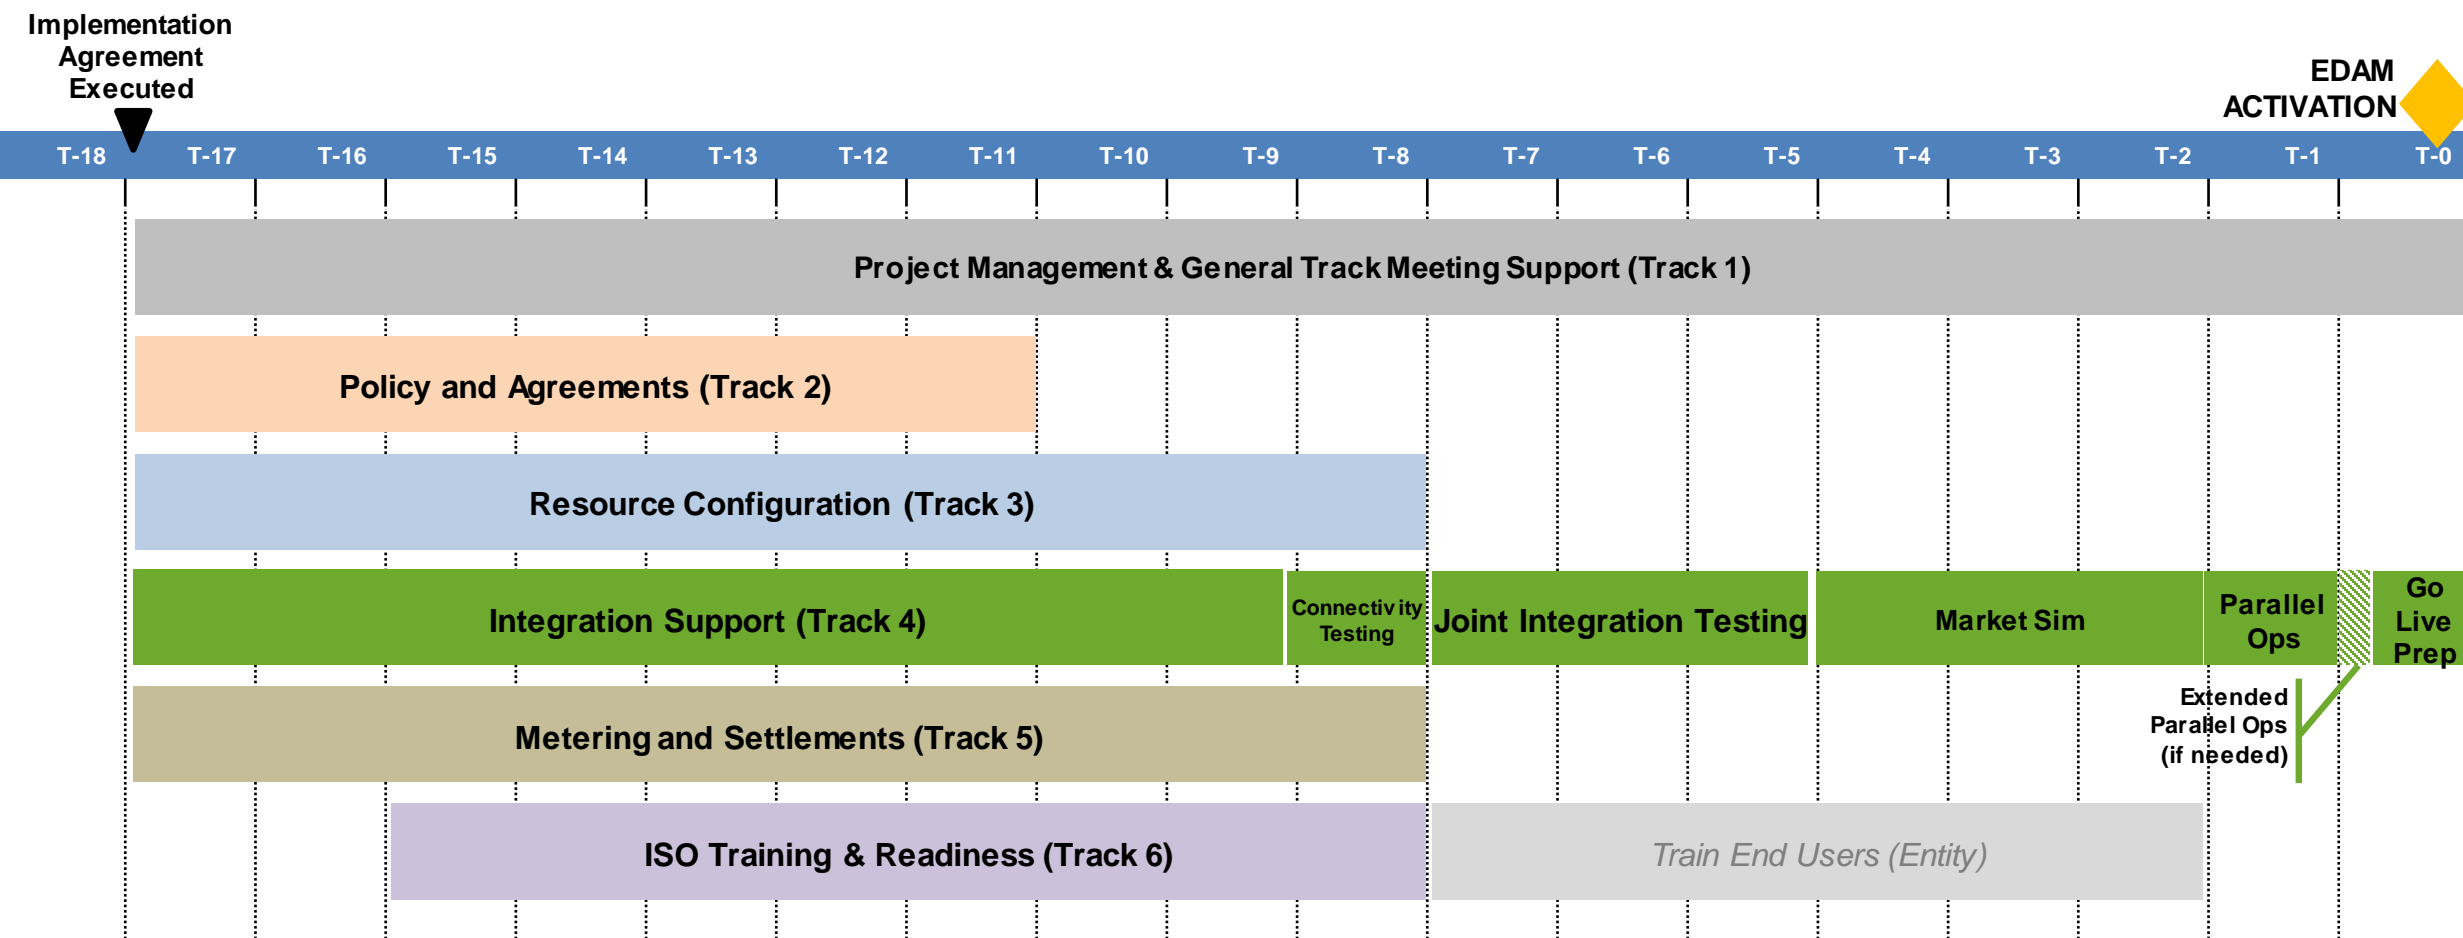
Implementation Agreement Executed

EDAM ACTIVATION

T-18 T-17 T-16 T-15 T-14 T-13 T-12 T-11 T-10 T-9 T-8 T-7 T-6 T-5 T-4 T-3 T-2 T-1 T-0

Project Management & General Track Meeting Support (Track 1)

Policy and Agreements (Track 2)

Resource Configuration (Track 3)

Integration Support (Track 4)

Connectivity Testing

Joint Integration Testing

Market Sim

Parallel Ops

Go Live Prep

Extended Parallel Ops (if needed)

Metering and Settlements (Track 5)

ISO Training & Readiness (Track 6)

Train End Users (Entity)